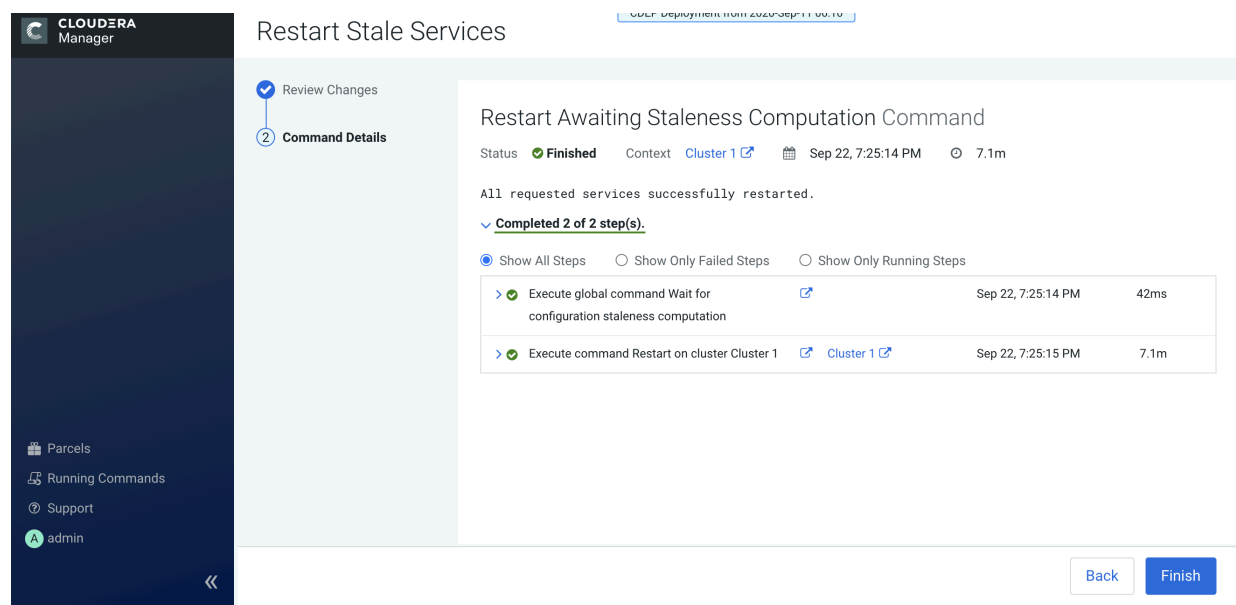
CLOUDERA Manager

Restart Stale Services

CDLP Deployment from 2020-Sep-11 00:10

Review Changes

2 Command Details

Restart Awaiting Staleness Computation Command

Status Finished Context Cluster 1 Sep 22, 7:25:14 PM 7.1m

All requested services successfully restarted.

Completed 2 of 2 step(s).

Show All Steps Show Only Failed Steps Show Only Running Steps

| Step | | Context | Start | Duration |
|---|---|---|---|---|
| Execute global command Wait for configuration staleness computation | | | Sep 22, 7:25:14 PM | 42ms |
| Execute command Restart on cluster Cluster 1 | | Cluster 1 | Sep 22, 7:25:15 PM | 7.1m |

Parcels
Running Commands
Support
A admin

«

Back Finish